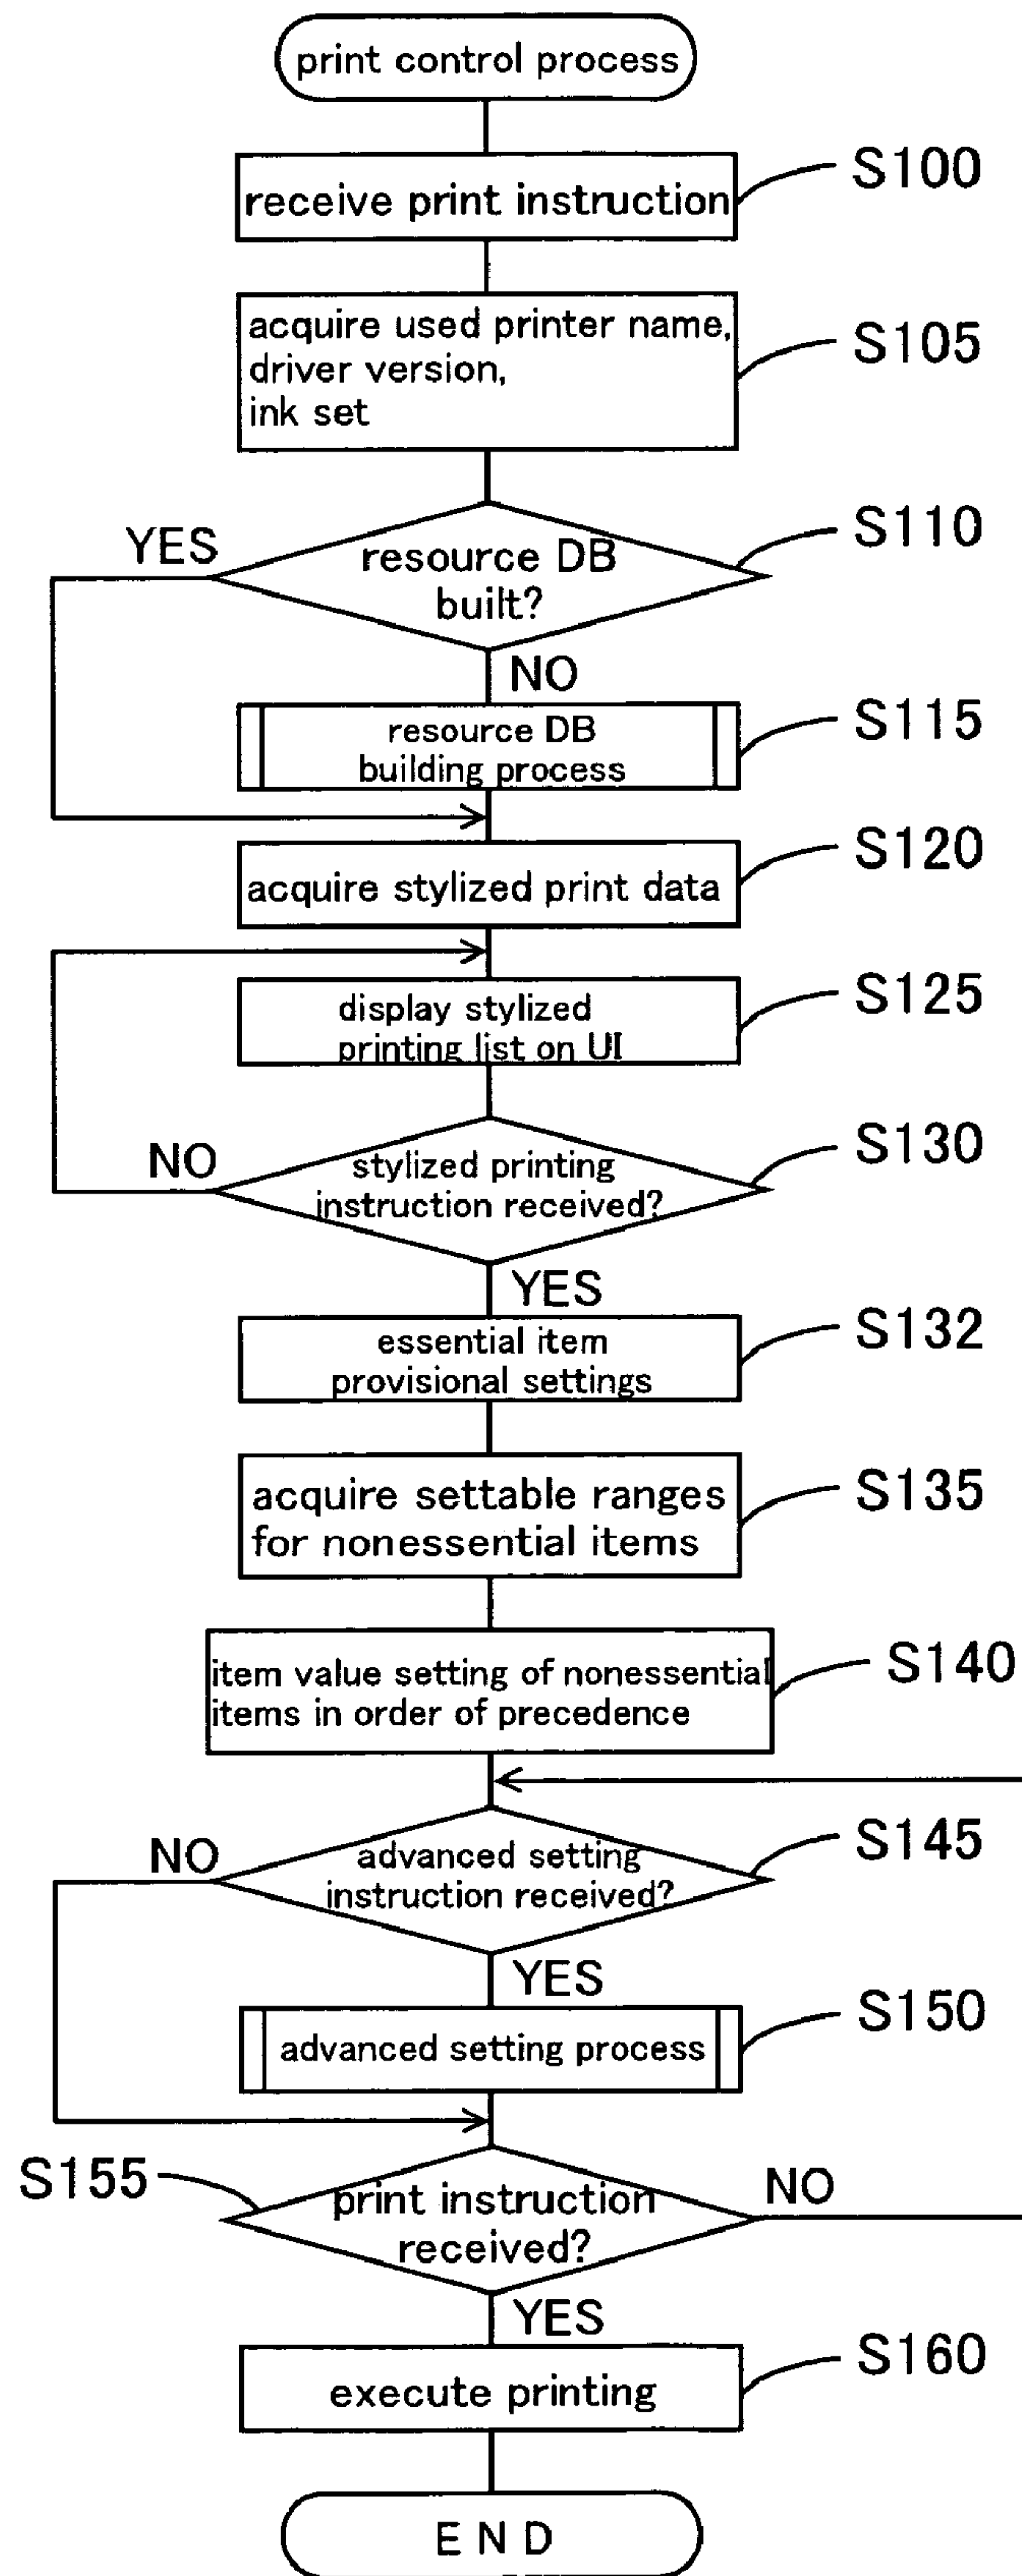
print control process

receive print instruction
S100

acquire used printer name, driver version, ink set
S105

resource DB built?
S110
YES
NO

resource DB building process
S115

acquire stylized print data
S120

display stylized printing list on UI
S125

stylized printing instruction received?
S130
NO
YES

essential item provisional settings
S132

acquire settable ranges for nonessential items
S135

item value setting of nonessential items in order of precedence
S140

advanced setting instruction received?
S145
NO
YES

advanced setting process
S150

S155
print instruction received?
NO
YES

execute printing
S160

END